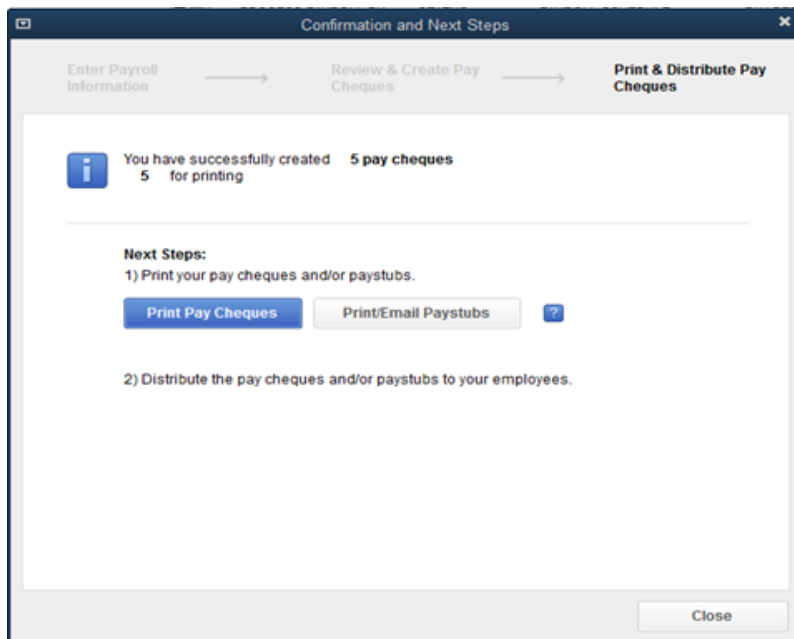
Confirmation and Next Steps

Enter Payroll Information → Review & Create Pay Cheques → Print & Distribute Pay Cheques

You have successfully created 5 pay cheques
5 for printing

Next Steps:
1) Print your pay cheques and/or paystubs.

Print Pay Cheques | Print/Email Paystubs | ?

2) Distribute the pay cheques and/or paystubs to your employees.

Close